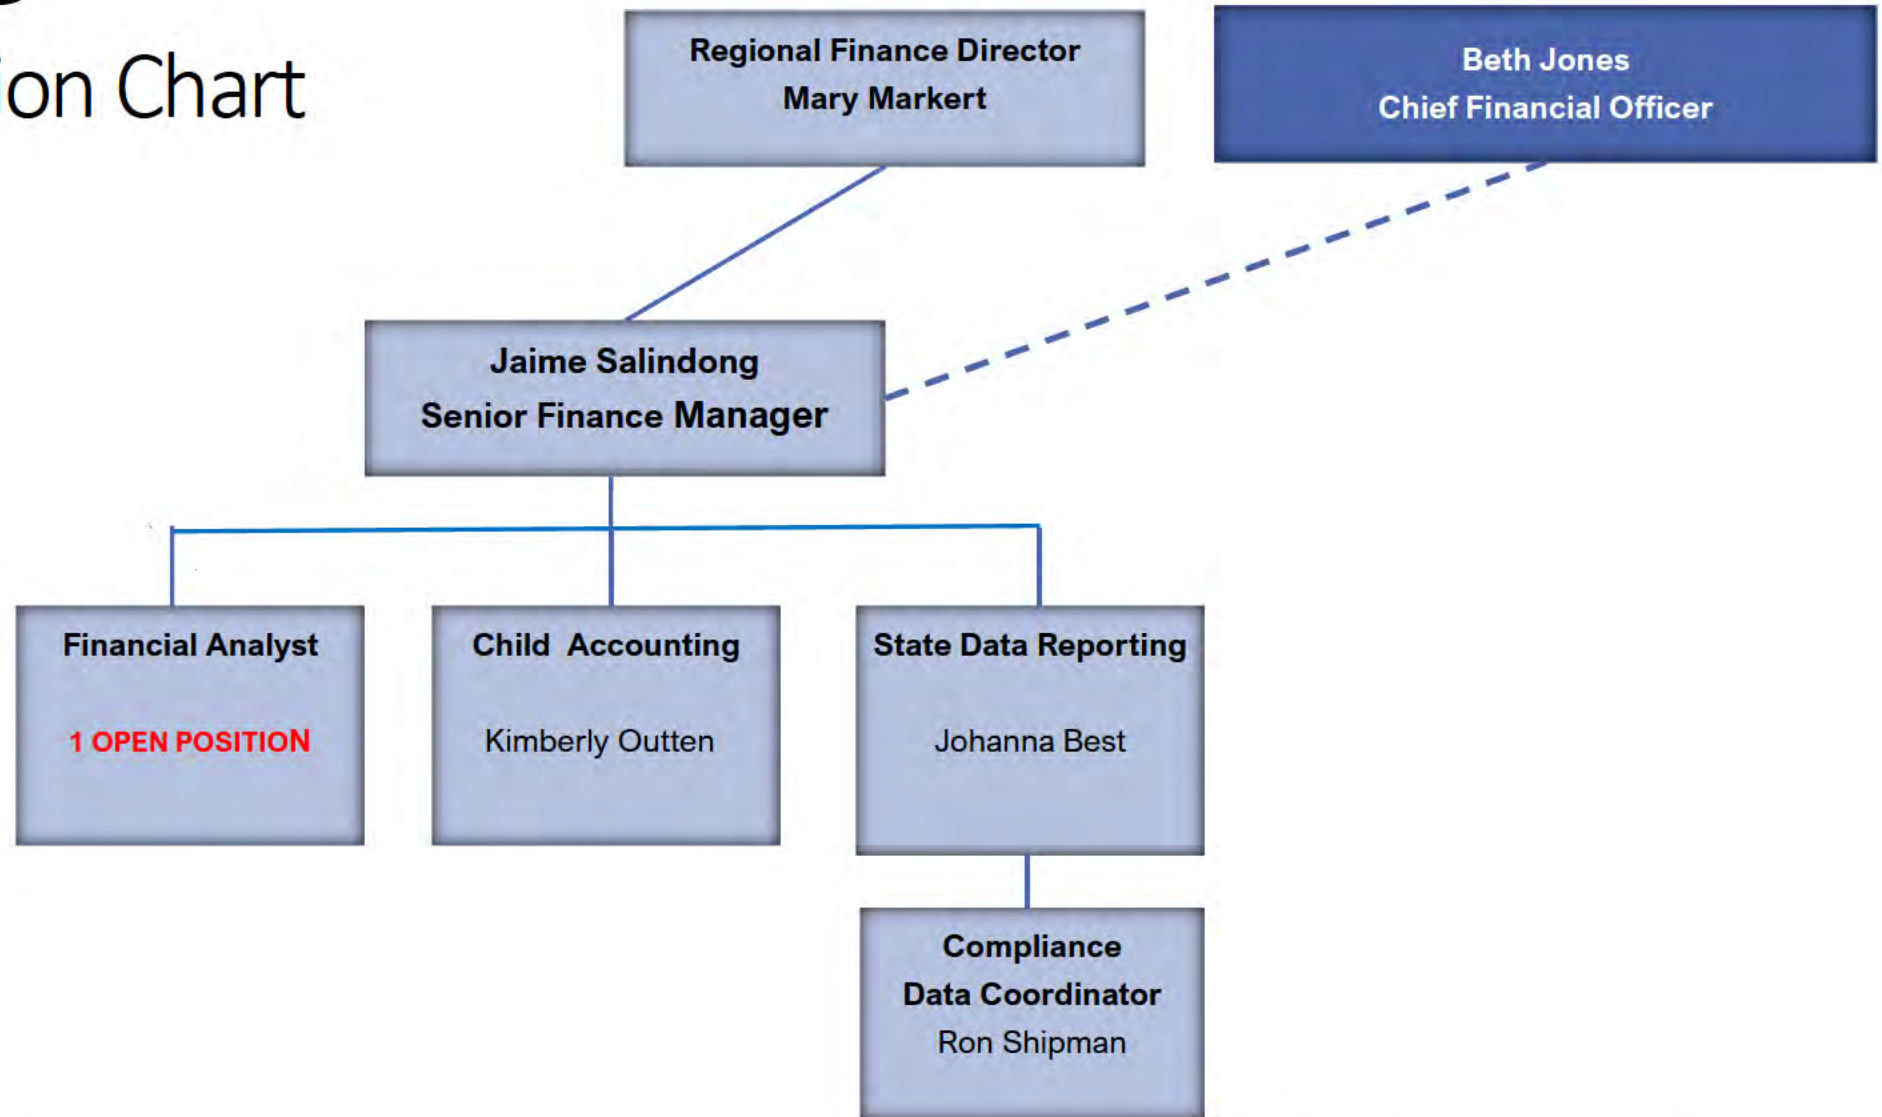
ion Chart

Regional Finance Director
Mary Markert

Beth Jones
Chief Financial Officer

Jaime Salindong
Senior Finance Manager

Financial Analyst

1 OPEN POSITION

Child Accounting

Kimberly Outten

State Data Reporting

Johanna Best

Compliance
Data Coordinator
Ron Shipman